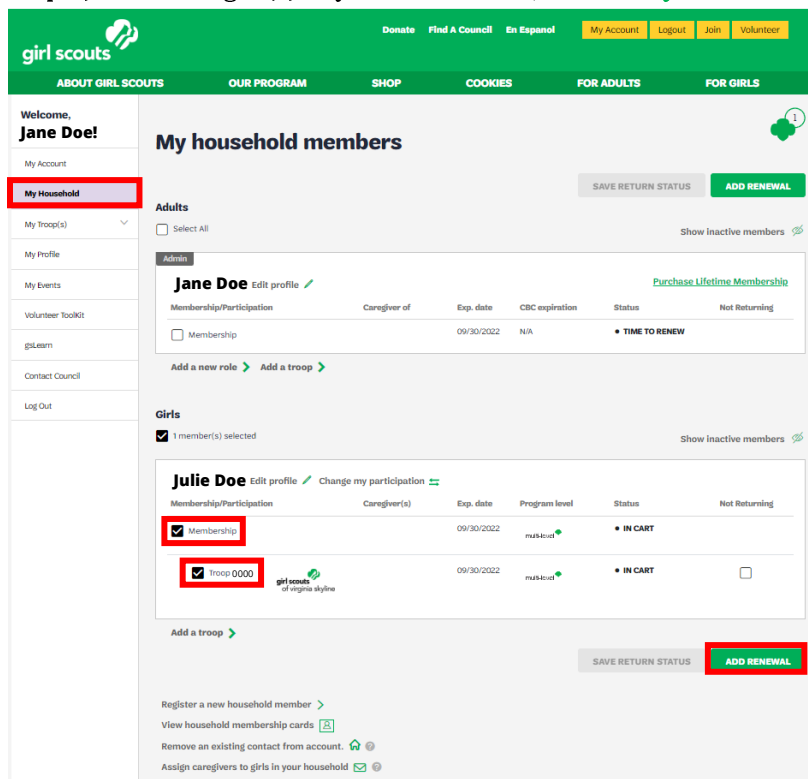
girl scouts

Donate Find A Council En Espanol My Account Logout Join Volunteer

ABOUT GIRL SCOUTS OUR PROGRAM SHOP COOKIES FOR ADULTS FOR GIRLS

Welcome,
Jane Doe!

My Account
My Household
My Troop(s)
My Profile
My Events
Volunteer Toolkit
gsLearn
Contact Council
Log Out

1

My household members

SAVE RETURN STATUS ADD RENEWAL

Adults

Select All

Show inactive members

Admin

Jane Doe Edit profile

Purchase Lifetime Membership

| Membership/Participation | Caregiver of | Exp. date | CBC expiration | Status | Not Returning |
|---|---|---|---|---|---|
| Membership | | 09/30/2022 | N/A | • TIME TO RENEW | |

Add a new role Add a troop

Girls

1 member(s) selected

Show inactive members

Julie Doe Edit profile Change my participation

| Membership/Participation | Caregiver(s) | Exp. date | Program level | Status | Not Returning |
|---|---|---|---|---|---|
| Membership | | 09/30/2022 | multi-level | • IN CART | |
| Troop 0000 girl scouts of virginia skyline | | 09/30/2022 | multi-level | • IN CART | |

Add a troop

SAVE RETURN STATUS ADD RENEWAL

Register a new household member
View household membership cards
Remove an existing contact from account.
Assign caregivers to girls in your household